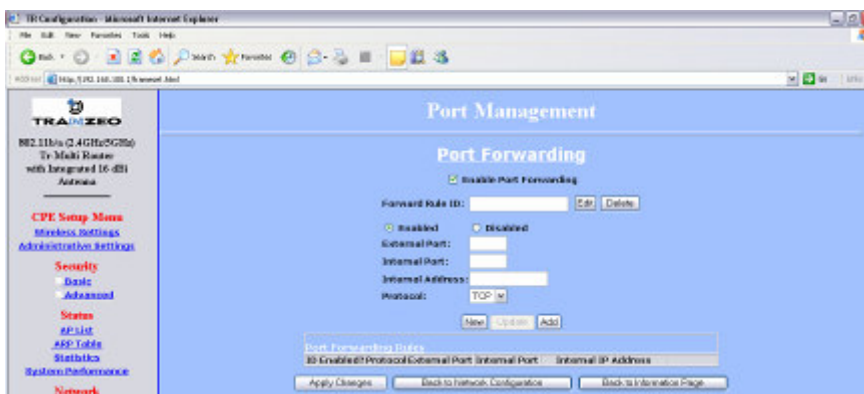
TR Configuration - Microsoft Internet Explorer
File Edit View Favorites Tools Help
Back Search Favorites
Address http://192.168.100.1/frameset.html
Go Links

TRANZEO
802.11b/a (2.4GHz/5GHz) Tr Multi Router with Integrated 16 dBi Antenna

CPE Setup Menu
Wireless Settings
Administrative Settings

Security
Basic
Advanced

Status
AP List
ARP Table
Statistics
System Performance

Network

Port Management

Port Forwarding

Enable Port Forwarding

Forward Rule ID: Edit Delete

Enabled Disabled
External Port:
Internal Port:
Internal Address:
Protocol: TCP

New Update Add

Port Forwarding Rules

| ID | Enabled? | Protocol | External Port | Internal Port | Internal IP Address |
|---|---|---|---|---|---|

Apply Changes Back to Network Configuration Back to Information Page